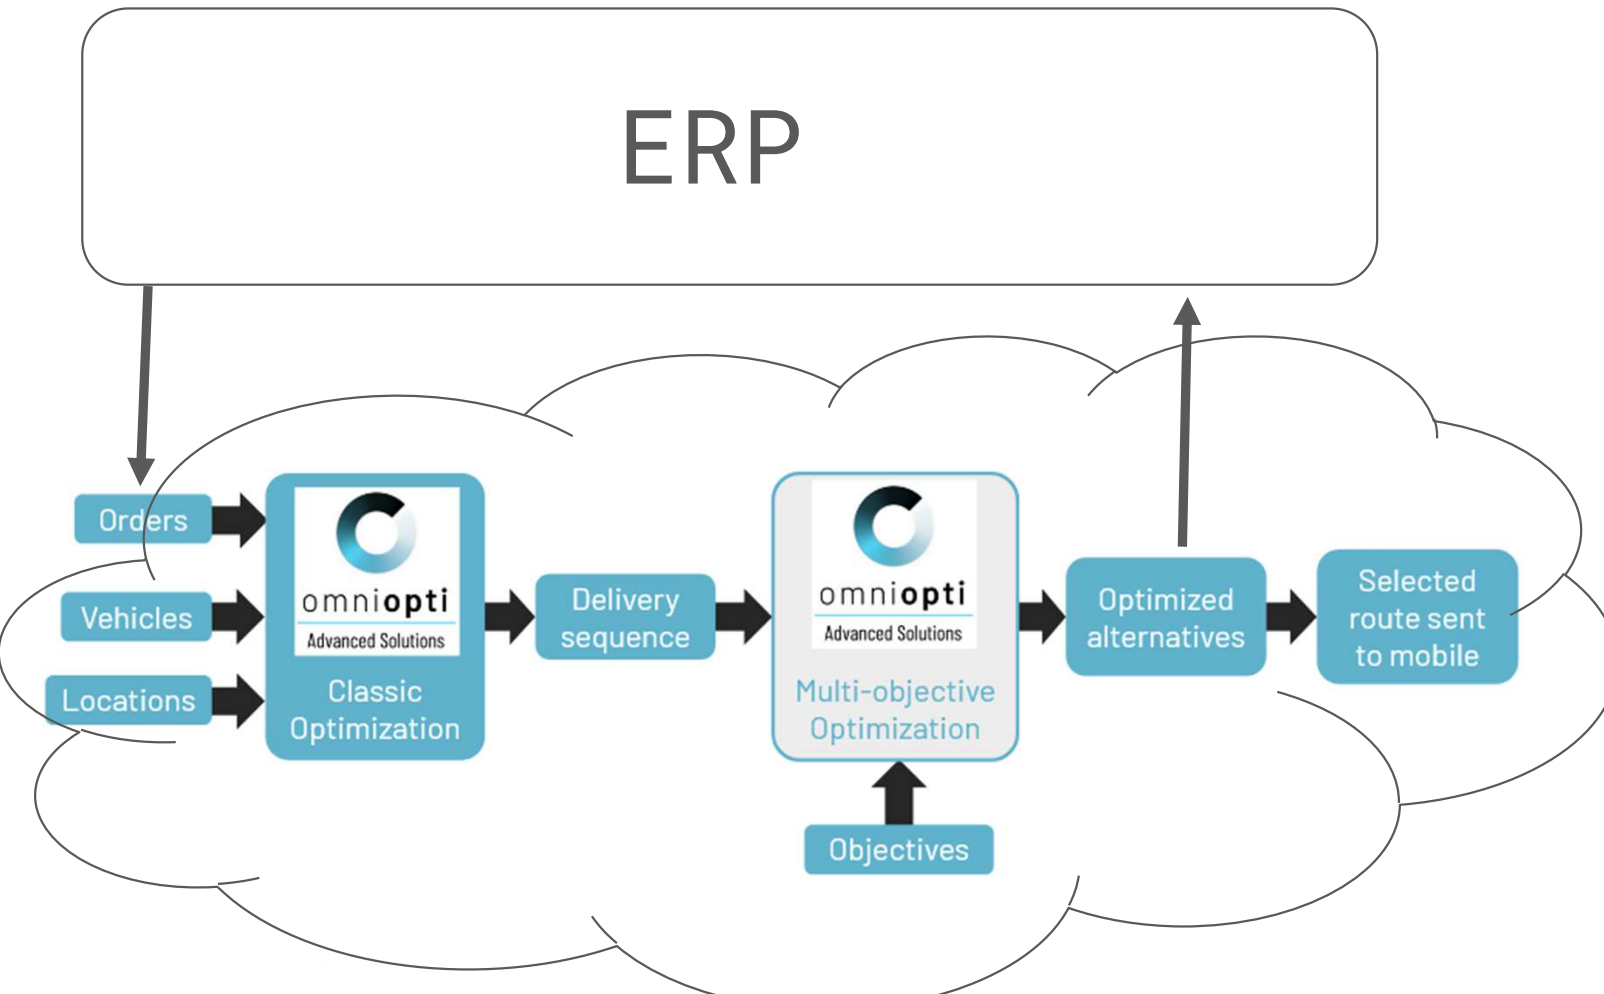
ERP

Orders

Vehicles

Locations

omniopti
Advanced Solutions

Classic Optimization

Delivery sequence

omniopti
Advanced Solutions

Multi-objective Optimization

Objectives

Optimized alternatives

Selected route sent to mobile